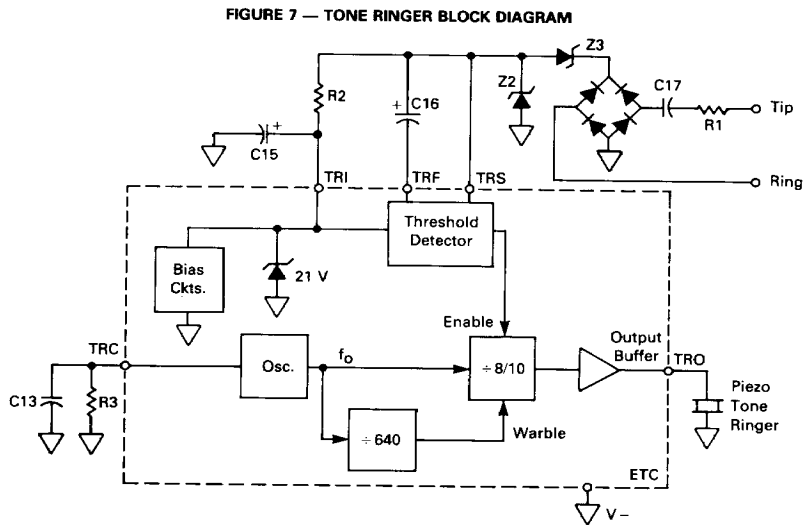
FIGURE 7 — TONE RINGER BLOCK DIAGRAM

Z3
C17
R1
Tip
Z2
R2
C16
C15
TRI
TRF
TRS
Ring
Threshold Detector
Bias Ckts.
21 V
Enable
TRC
Osc.
$f_o$
$\div$ 8/10
Output Buffer
TRO
Piezo Tone Ringer
C13
R3
$\div$ 640
Warble
ETC
V –